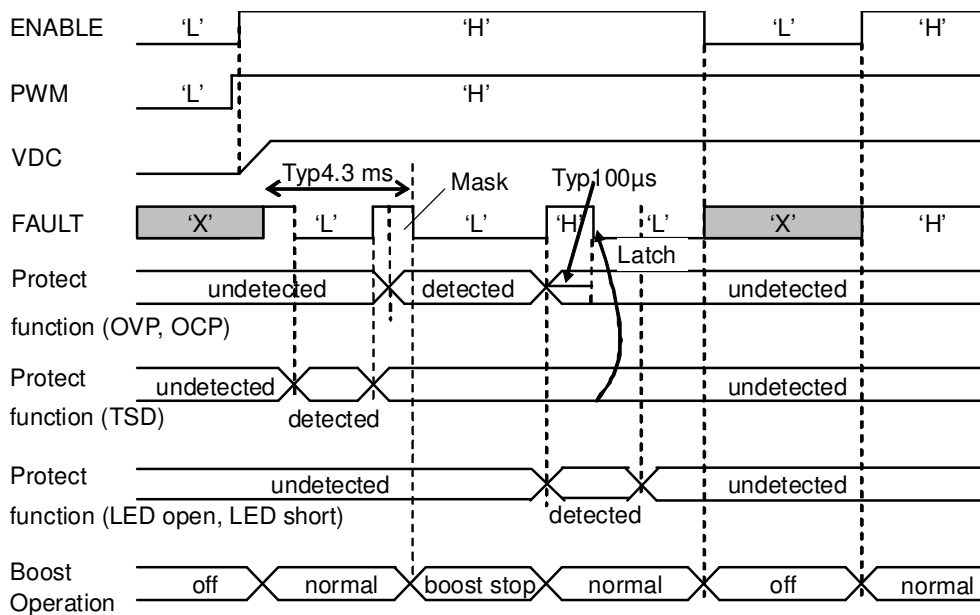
ENABLE 'L' 'H' 'L' 'H'

PWM 'L' 'H'

VDC

Typ4.3 ms

Mask

Typ100µs

FAULT 'X' 'L' 'L' 'H' 'L' 'X' 'H'

Latch

Protect function (OVP, OCP) undetected detected undetected

Protect function (TSD) undetected detected undetected

Protect function (LED open, LED short) undetected detected undetected

Boost Operation off normal boost stop normal off normal